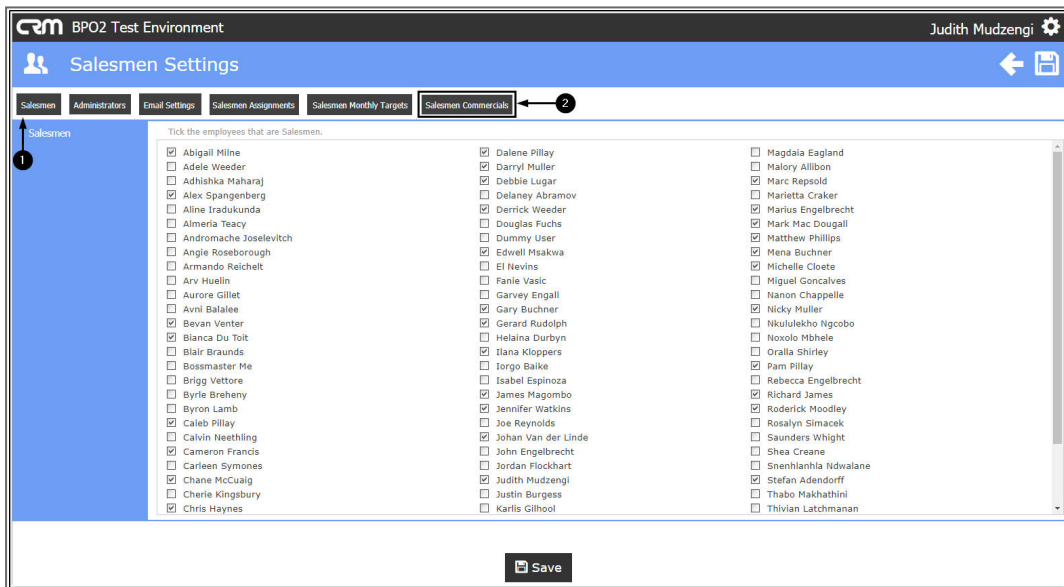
CRM BPO2 Test Environment

Judith Mudzengi

Salesmen Settings

Salesmen | Administrators | Email Settings | Salesmen Assignments | Salesmen Monthly Targets | Salesmen Commercials

2

1

Salesmen

Tick the employees that are Salesmen.

☑ Abigail Milne
☐ Adele Weeder
☐ Adhishka Maharaj
☑ Alex Spangenberg
☐ Aline Iradukunda
☐ Almeria Teacy
☐ Andromache Joselevitch
☐ Angie Roseborough
☐ Armando Reichelt
☐ Arv Huelin
☐ Aurore Gillet
☐ Avni Balalee
☑ Bevan Venter
☑ Bianca Du Toit
☐ Blair Braunds
☐ Bossmaster Me
☐ Brigg Vettore
☐ Byrle Breheny
☐ Byron Lamb
☑ Caleb Pillay
☐ Calvin Neethling
☑ Cameron Francis
☐ Carleen Symones
☑ Chane McCuaig
☐ Cherie Kingsbury
☑ Chris Haynes

☑ Dalene Pillay
☑ Darryl Muller
☑ Debbie Lugar
☐ Delaney Abramov
☑ Derrick Weeder
☐ Douglas Fuchs
☐ Dummy User
☑ Edwell Msakwa
☐ El Nevins
☐ Fanie Vasic
☐ Garvey Engall
☑ Gary Buchner
☑ Gerard Rudolph
☐ Helaina Durbyn
☑ Ilana Kloppers
☐ Iorgo Baike
☐ Isabel Espinoza
☑ James Magombo
☑ Jennifer Watkins
☐ Joe Reynolds
☑ Johan Van der Linde
☐ John Engelbrecht
☐ Jordan Flockhart
☑ Judith Mudzengi
☐ Justin Burgess
☐ Karlis Gilhool

☐ Magdaia Eagland
☐ Malory Allibon
☑ Marc Repsold
☐ Marietta Craker
☑ Marius Engelbrecht
☑ Mark Mac Dougall
☑ Matthew Phillips
☑ Mena Buchner
☑ Michelle Cloete
☐ Miguel Goncalves
☐ Nanon Chappelle
☑ Nicky Muller
☐ Nkululekho Ngcobo
☐ Noxolo Mbhele
☐ Oralla Shirley
☑ Pam Pillay
☐ Rebecca Engelbrecht
☑ Richard James
☑ Roderick Moodley
☐ Rosalyn Simacek
☐ Saunders Whight
☐ Shea Creane
☐ Snenhlanhla Ndwalane
☑ Stefan Adendorff
☐ Thabo Makhathini
☐ Thivian Latchmanan

Save